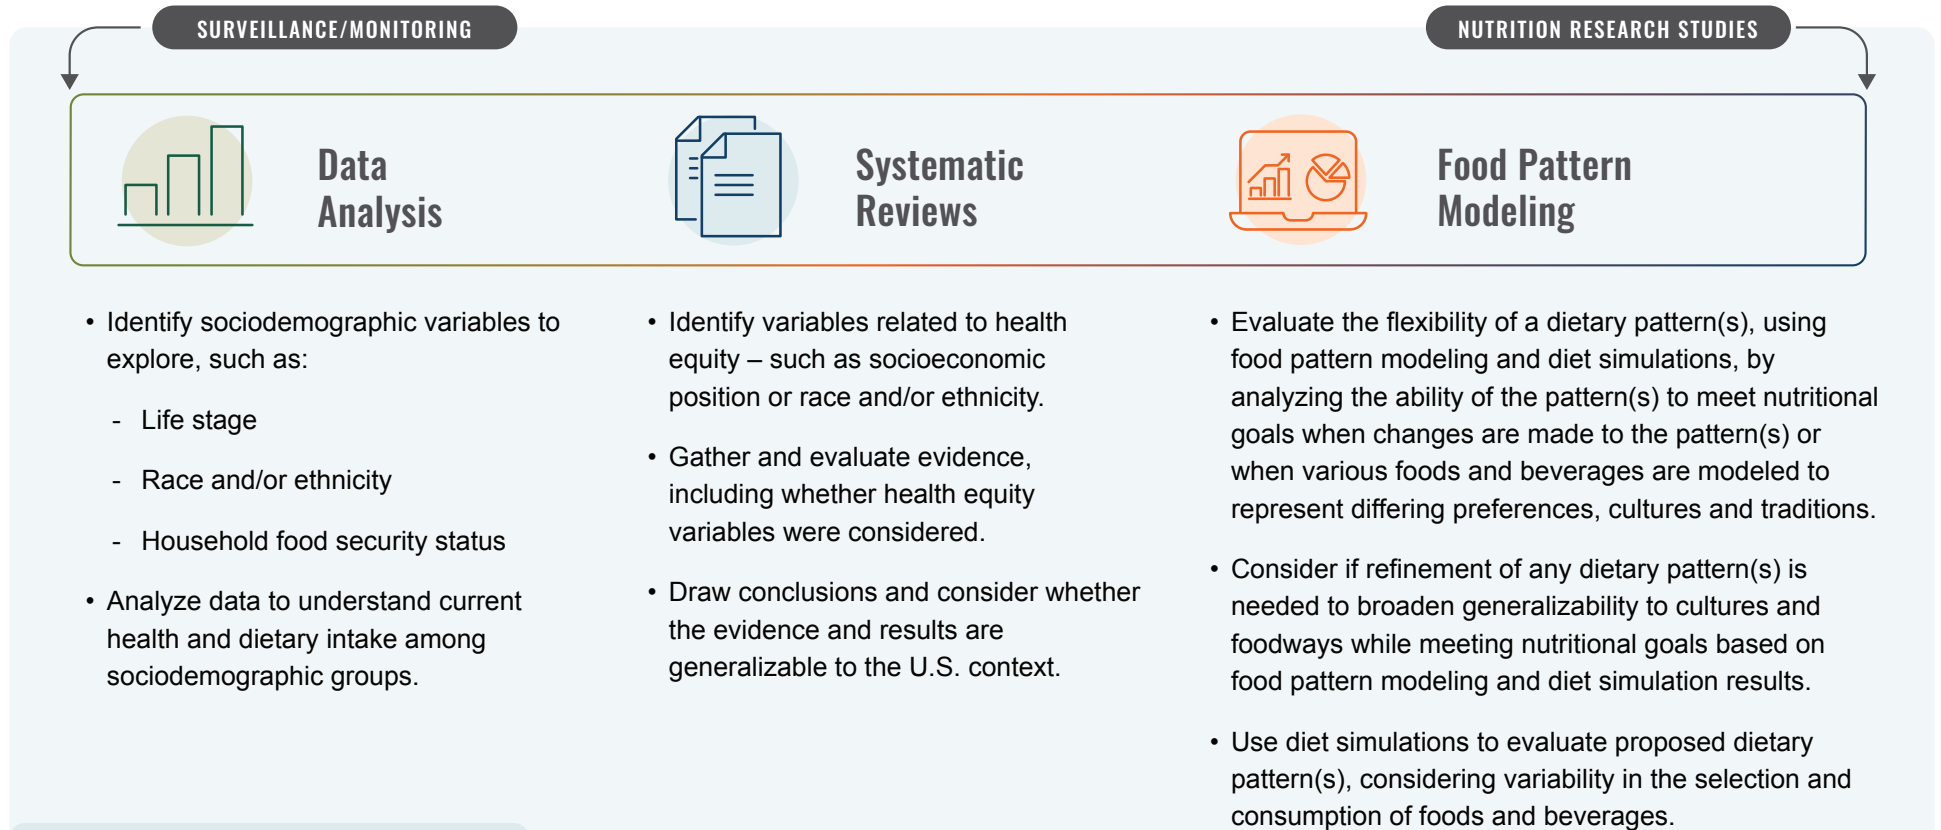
SURVEILLANCE/MONITORING

NUTRITION RESEARCH STUDIES

Data Analysis

Systematic Reviews

Food Pattern Modeling

• Identify sociodemographic variables to explore, such as:

- Life stage

- Race and/or ethnicity

- Household food security status

• Analyze data to understand current health and dietary intake among sociodemographic groups.

• Identify variables related to health equity – such as socioeconomic position or race and/or ethnicity.

• Gather and evaluate evidence, including whether health equity variables were considered.

• Draw conclusions and consider whether the evidence and results are generalizable to the U.S. context.

• Evaluate the flexibility of a dietary pattern(s), using food pattern modeling and diet simulations, by analyzing the ability of the pattern(s) to meet nutritional goals when changes are made to the pattern(s) or when various foods and beverages are modeled to represent differing preferences, cultures and traditions.

• Consider if refinement of any dietary pattern(s) is needed to broaden generalizability to cultures and foodways while meeting nutritional goals based on food pattern modeling and diet simulation results.

• Use diet simulations to evaluate proposed dietary pattern(s), considering variability in the selection and consumption of foods and beverages.